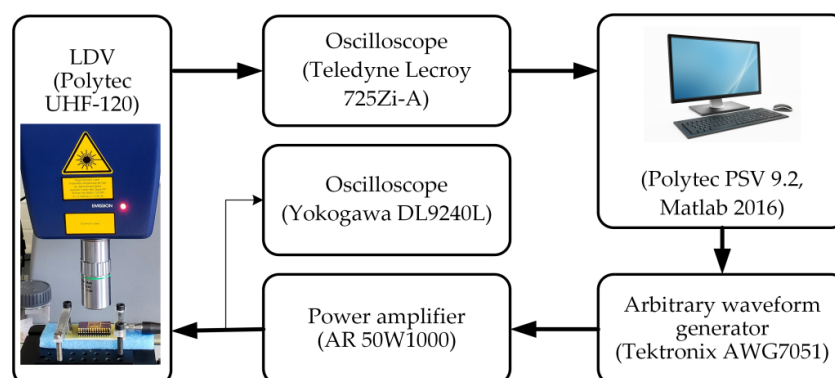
LDV
(Polytec
UHF-120)

EMISSION

Oscilloscope
(Teledyne Lecroy
725Zi-A)

(Polytec PSV 9.2,
Matlab 2016)

Oscilloscope
(Yokogawa DL9240L)

Power amplifier
(AR 50W1000)

Arbitrary waveform
generator
(Tektronix AWG7051)